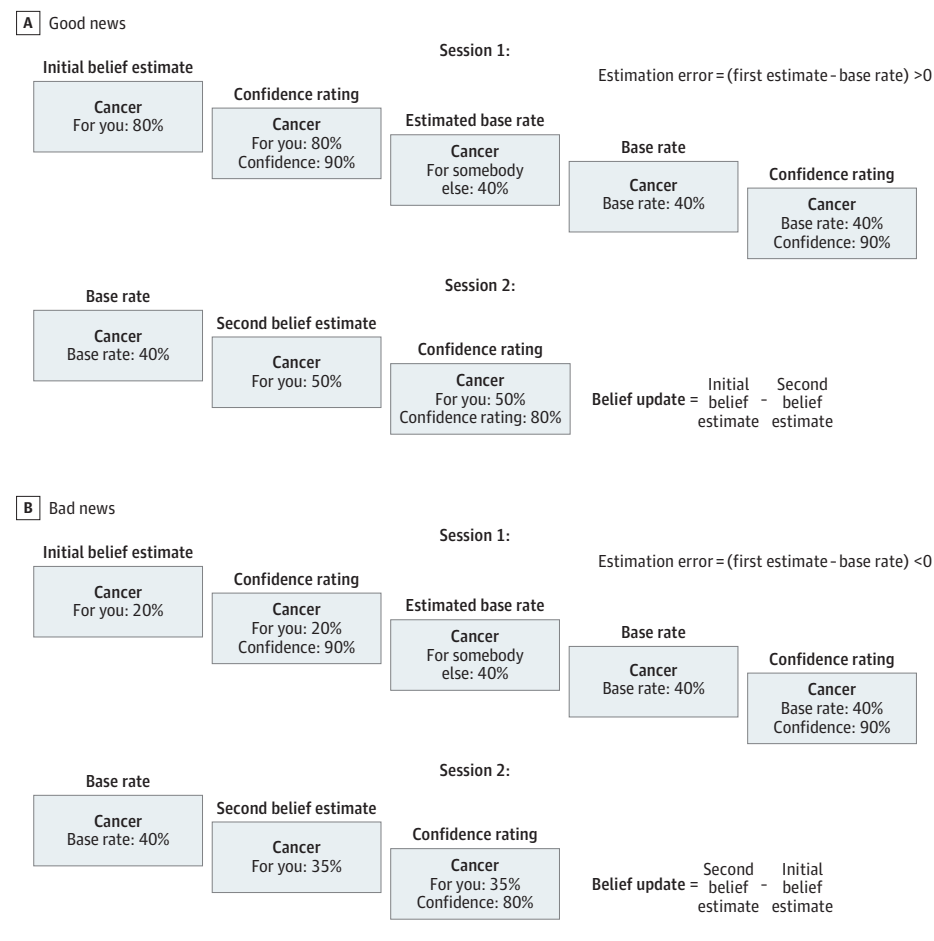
A Good news

Session 1:

Estimation error = (first estimate - base rate) >0

Initial belief estimate

Cancer
For you: 80%

Confidence rating

Cancer
For you: 80%
Confidence: 90%

Estimated base rate

Cancer
For somebody else: 40%

Base rate

Cancer
Base rate: 40%

Confidence rating

Cancer
Base rate: 40%
Confidence: 90%

Session 2:

Base rate

Cancer
Base rate: 40%

Second belief estimate

Cancer
For you: 50%

Confidence rating

Cancer
For you: 50%
Confidence rating: 80%

Belief update = Initial belief estimate - Second belief estimate

B Bad news

Session 1:

Estimation error = (first estimate - base rate) <0

Initial belief estimate

Cancer
For you: 20%

Confidence rating

Cancer
For you: 20%
Confidence: 90%

Estimated base rate

Cancer
For somebody else: 40%

Base rate

Cancer
Base rate: 40%

Confidence rating

Cancer
Base rate: 40%
Confidence: 90%

Session 2:

Base rate

Cancer
Base rate: 40%

Second belief estimate

Cancer
For you: 35%

Confidence rating

Cancer
For you: 35%
Confidence: 80%

Belief update = Second belief estimate - Initial belief estimate